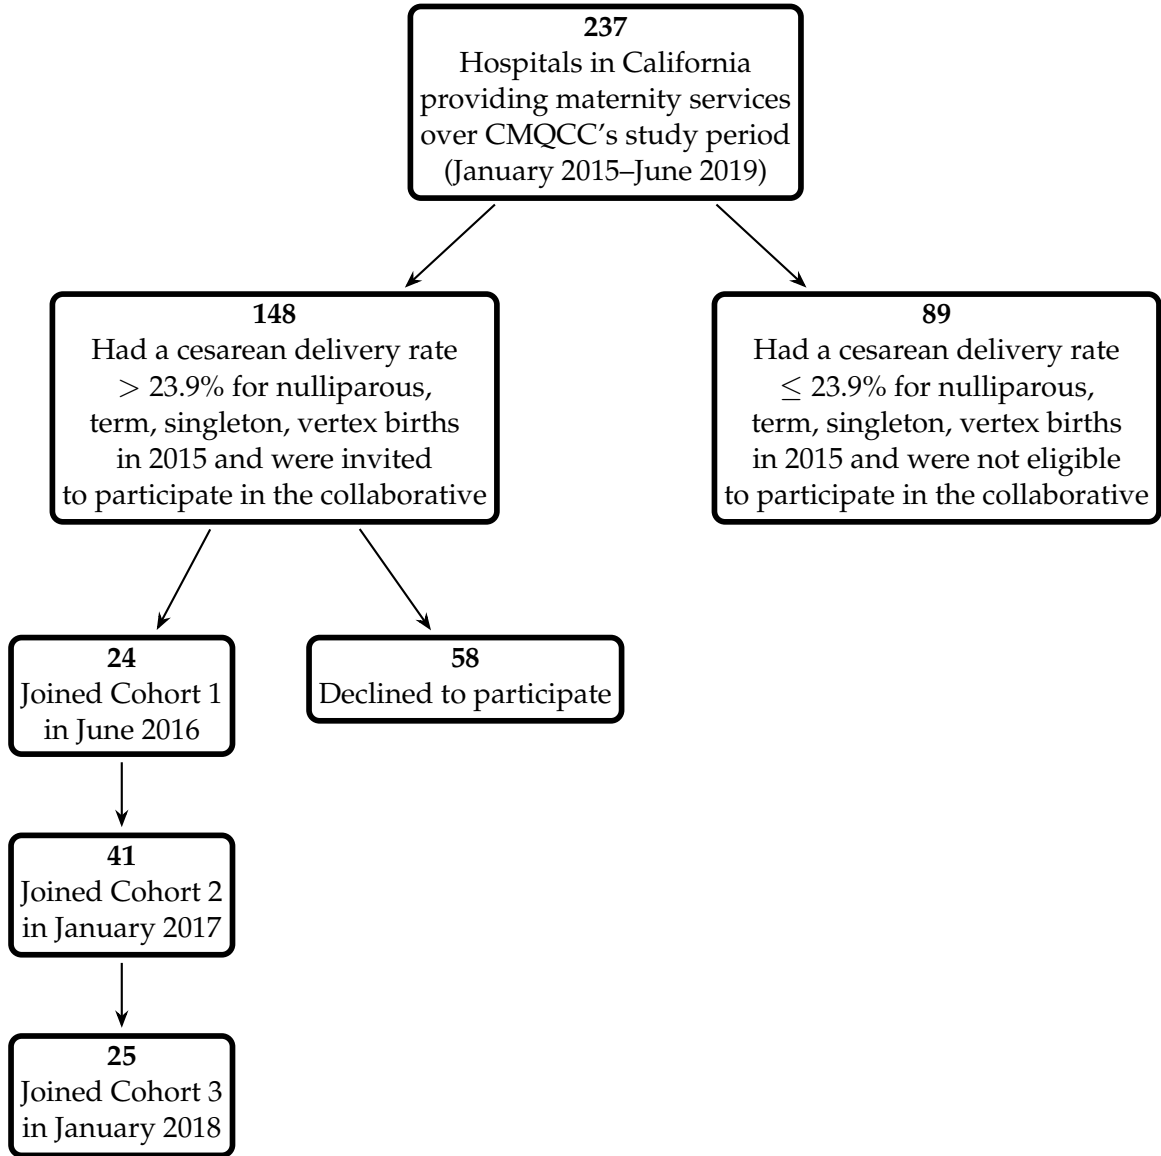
**237**
Hospitals in California providing maternity services over CMQCC's study period (January 2015–June 2019)

**148**
Had a cesarean delivery rate $> 23.9\%$ for nulliparous, term, singleton, vertex births in 2015 and were invited to participate in the collaborative

**89**
Had a cesarean delivery rate $\leq 23.9\%$ for nulliparous, term, singleton, vertex births in 2015 and were not eligible to participate in the collaborative

**24**
Joined Cohort 1 in June 2016

**58**
Declined to participate

**41**
Joined Cohort 2 in January 2017

**25**
Joined Cohort 3 in January 2018